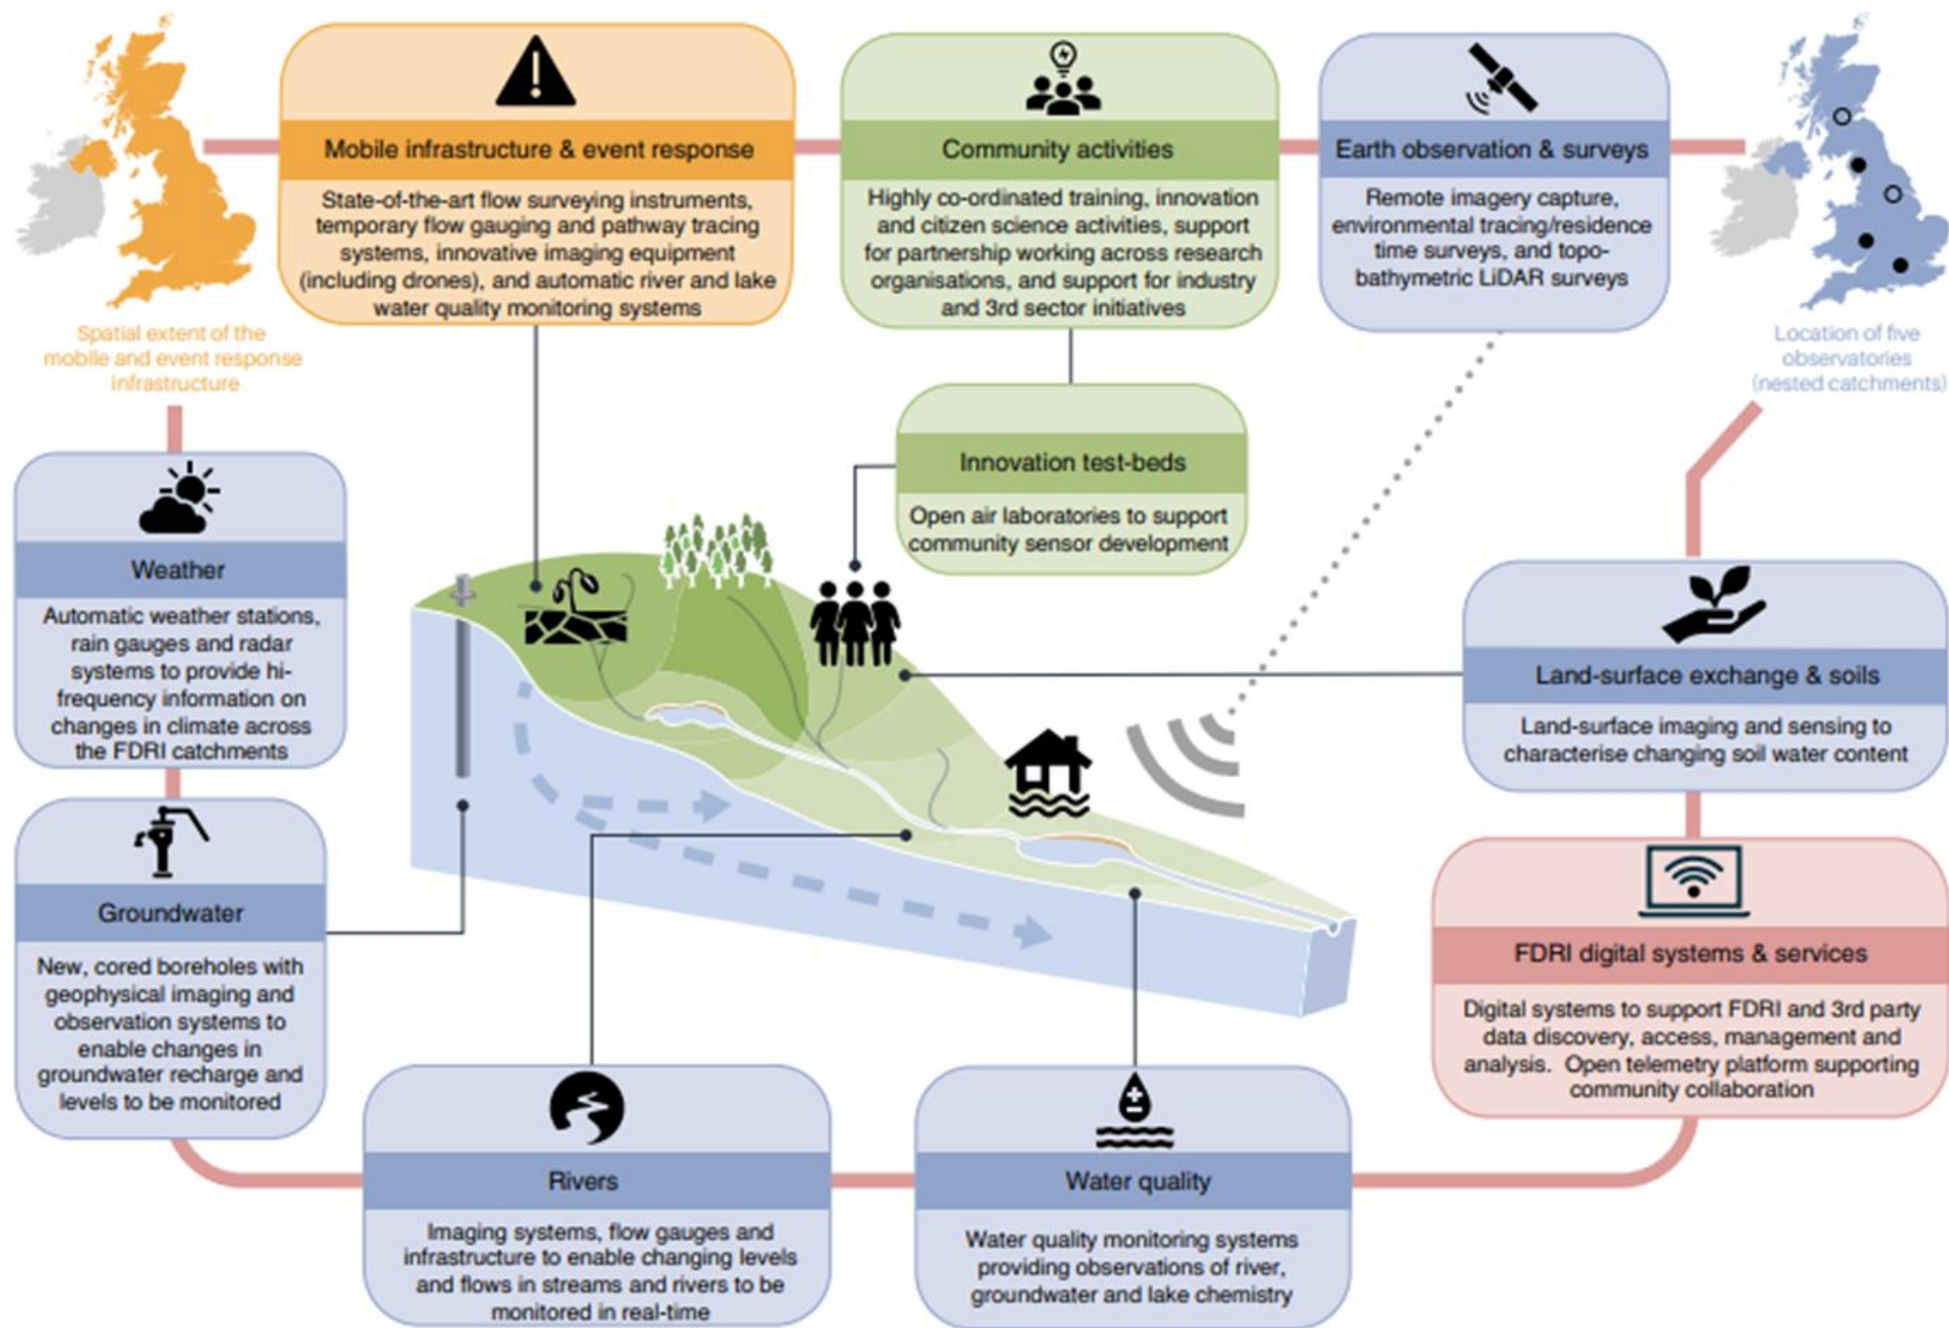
Mobile infrastructure & event response

State-of-the-art flow surveying instruments, temporary flow gauging and pathway tracing systems, innovative imaging equipment (including drones), and automatic river and lake water quality monitoring systems

Community activities

Highly co-ordinated training, innovation and citizen science activities, support for partnership working across research organisations, and support for industry and 3rd sector initiatives

Earth observation & surveys

Remote imagery capture, environmental tracing/residence time surveys, and topo-bathymetric LiDAR surveys

Spatial extent of the mobile and event response infrastructure

Location of five observatories (nested catchments)

Innovation test-beds

Open air laboratories to support community sensor development

Weather

Automatic weather stations, rain gauges and radar systems to provide hi-frequency information on changes in climate across the FDRI catchments

Land-surface exchange & soils

Land-surface imaging and sensing to characterise changing soil water content

Groundwater

New, cored boreholes with geophysical imaging and observation systems to enable changes in groundwater recharge and levels to be monitored

FDRI digital systems & services

Digital systems to support FDRI and 3rd party data discovery, access, management and analysis. Open telemetry platform supporting community collaboration

Rivers

Imaging systems, flow gauges and infrastructure to enable changing levels and flows in streams and rivers to be monitored in real-time

Water quality

Water quality monitoring systems providing observations of river, groundwater and lake chemistry